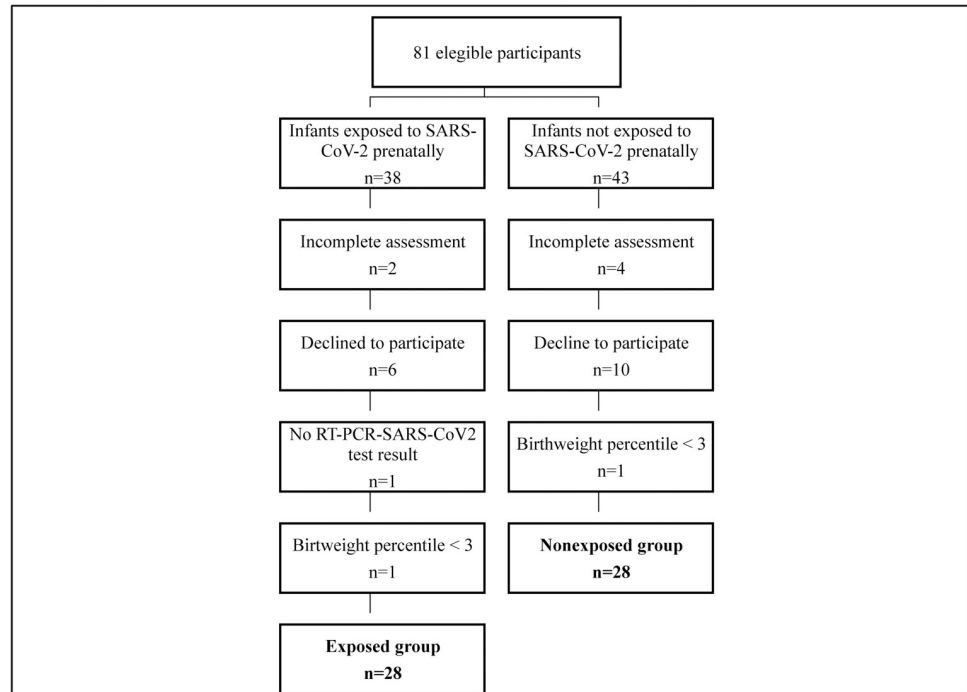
81 elegible participants

Infants exposed to SARS-CoV-2 prenatally
n=38

Incomplete assessment
n=2

Declined to participate
n=6

No RT-PCR-SARS-CoV2 test result
n=1

Birtweight percentile < 3
n=1

**Exposed group**
**n=28**

Infants not exposed to SARS-CoV-2 prenatally
n=43

Incomplete assessment
n=4

Decline to participate
n=10

Birthweight percentile < 3
n=1

**Nonexposed group**
**n=28**